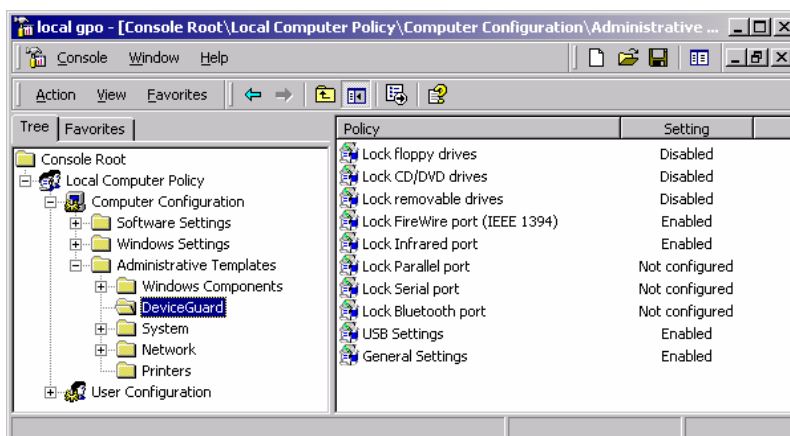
local gpo - [Console Root\Local Computer Policy\Computer Configuration\Administrative ...

Console Window Help

Action View Favorites

Tree Favorites

Console Root
Local Computer Policy
Computer Configuration
Software Settings
Windows Settings
Administrative Templates
Windows Components
DeviceGuard
System
Network
Printers
User Configuration

| Policy | Setting |
|---|---|
| Lock floppy drives | Disabled |
| Lock CD/DVD drives | Disabled |
| Lock removable drives | Disabled |
| Lock FireWire port (IEEE 1394) | Enabled |
| Lock Infrared port | Enabled |
| Lock Parallel port | Not configured |
| Lock Serial port | Not configured |
| Lock Bluetooth port | Not configured |
| USB Settings | Enabled |
| General Settings | Enabled |